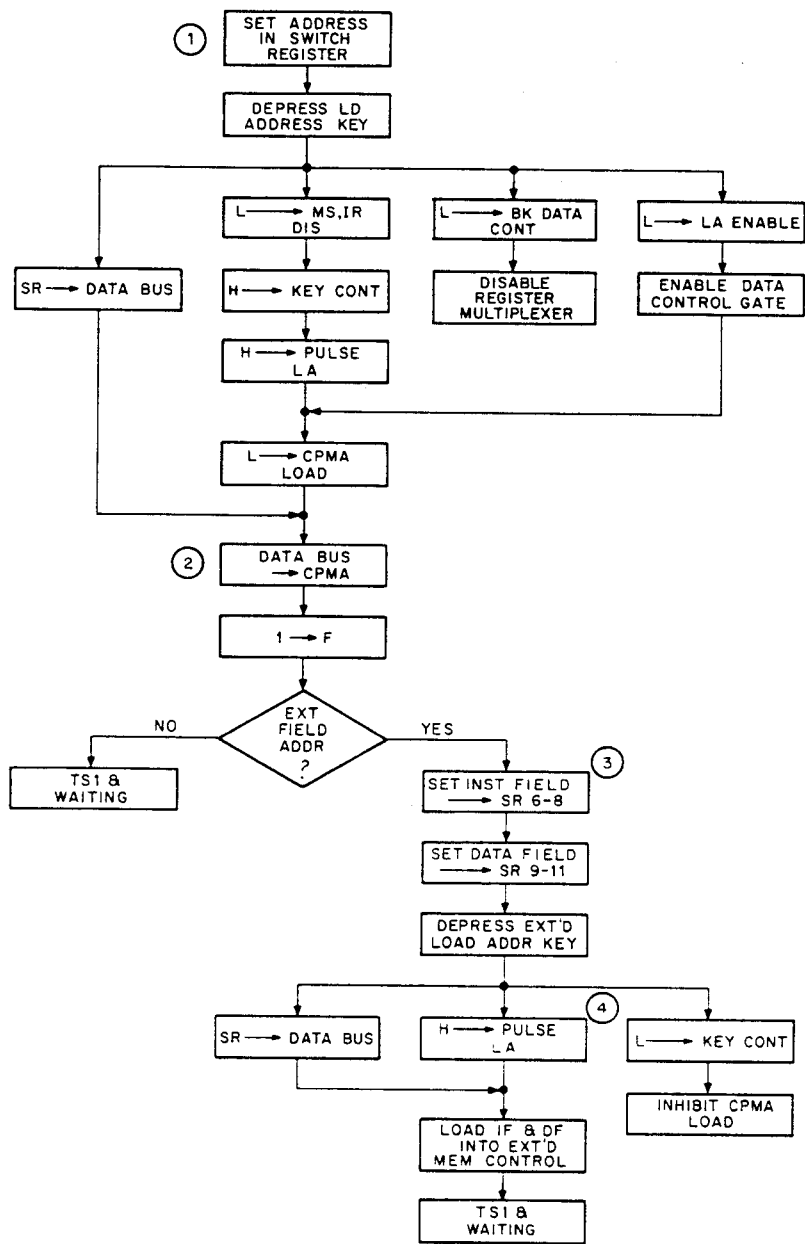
1

SET ADDRESS IN SWITCH REGISTER

DEPRESS LD ADDRESS KEY

SR → DATA BUS

L → MS, IR DIS

H → KEY CONT

H → PULSE LA

L → BK DATA CONT

DISABLE REGISTER MULTIPLEXER

L → LA ENABLE

ENABLE DATA CONTROL GATE

L → CPMA LOAD

2

DATA BUS → CPMA

1 → F

EXT FIELD ADDR ?

NO

YES

TS1 & WAITING

3

SET INST FIELD → SR 6-8

SET DATA FIELD → SR 9-11

DEPRESS EXT'D LOAD ADDR KEY

4

SR → DATA BUS

H → PULSE LA

L → KEY CONT

INHIBIT CPMA LOAD

LOAD IF & DF INTO EXT'D MEM CONTROL

TS1 & WAITING